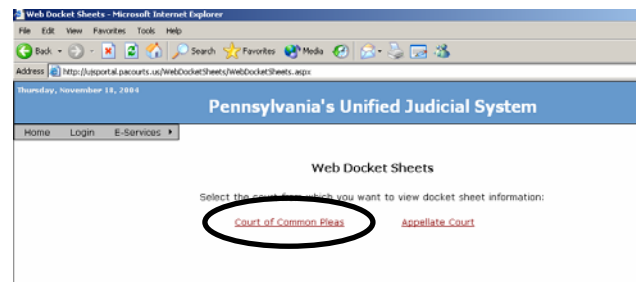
Web Docket Sheets - Microsoft Internet Explorer

File Edit View Favorites Tools Help

Back Search Favorites Media

Address http://ujsportal.pacourts.us/WebDocketSheets/WebDocketSheets.aspx

Thursday, November 18, 2004

Pennsylvania's Unified Judicial System

Home Login E-Services

Web Docket Sheets

Select the court from which you want to view docket sheet information:

Court of Common Pleas Appellate Court